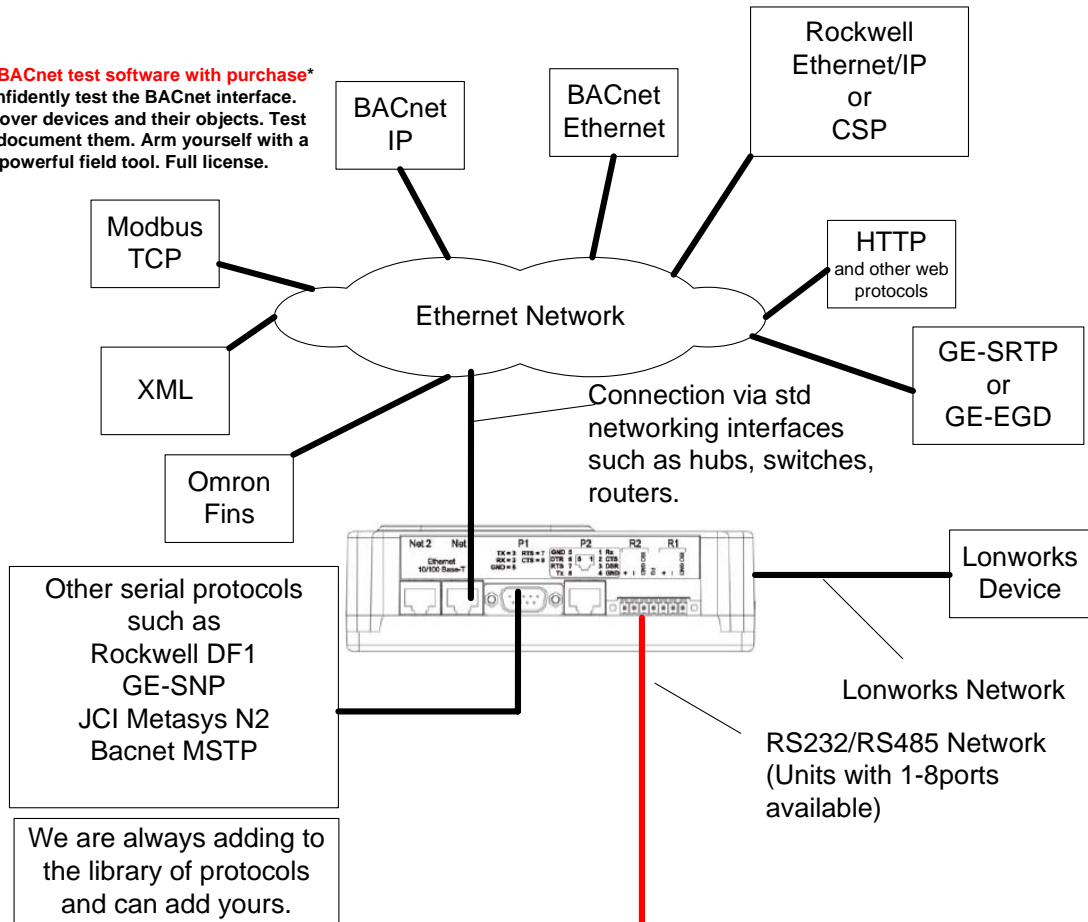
BACnet test software with purchase* nfidently test the BACnet interface. over devices and their objects. Test document them. Arm yourself with a powerful field tool. Full license.

BACnet IP

BACnet Ethernet

Rockwell Ethernet/IP or CSP

Modbus TCP

HTTP and other web protocols

Ethernet Network

XML

GE-SRTP or GE-EGD

Connection via std networking interfaces such as hubs, switches, routers.

Omron Fins

Net 2 Net 1 Ethernet 10/100 Base-T P1 TX = 3 RX = 2 GND = 5 RTS = 7 CTS = 8 P2 GND 5 DTR 6 RTS 7 TX 8 1 Rx 2 CTS 3 DSR 4 GND R2 R1

Lonworks Device

Other serial protocols such as Rockwell DF1 GE-SNP JCI Metasys N2 Bacnet MSTP

Lonworks Network

RS232/RS485 Network (Units with 1-8ports available)

We are always adding to the library of protocols and can add yours.